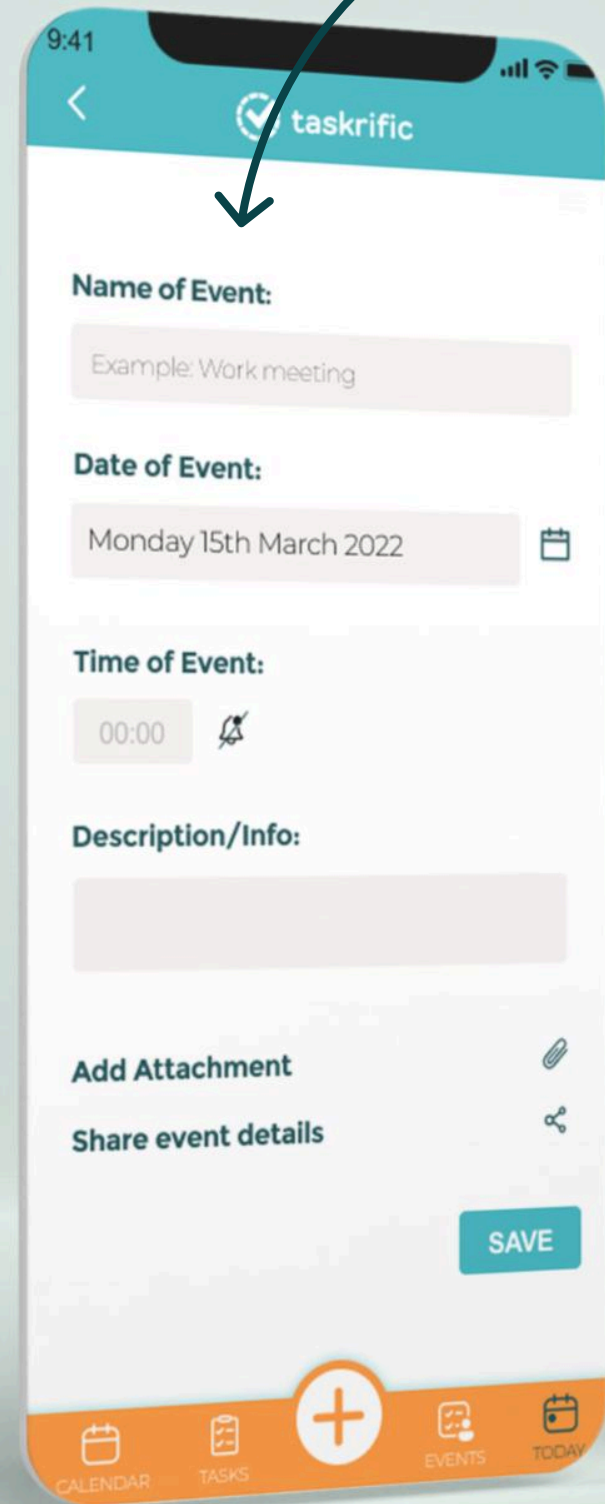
9:41

taskrific

Name of Event:

Example: Work meeting

Date of Event:

Monday 15th March 2022

Time of Event:

00:00

Description/Info:

Add Attachment

Share event details

SAVE

CALENDAR TASKS EVENTS TODAY